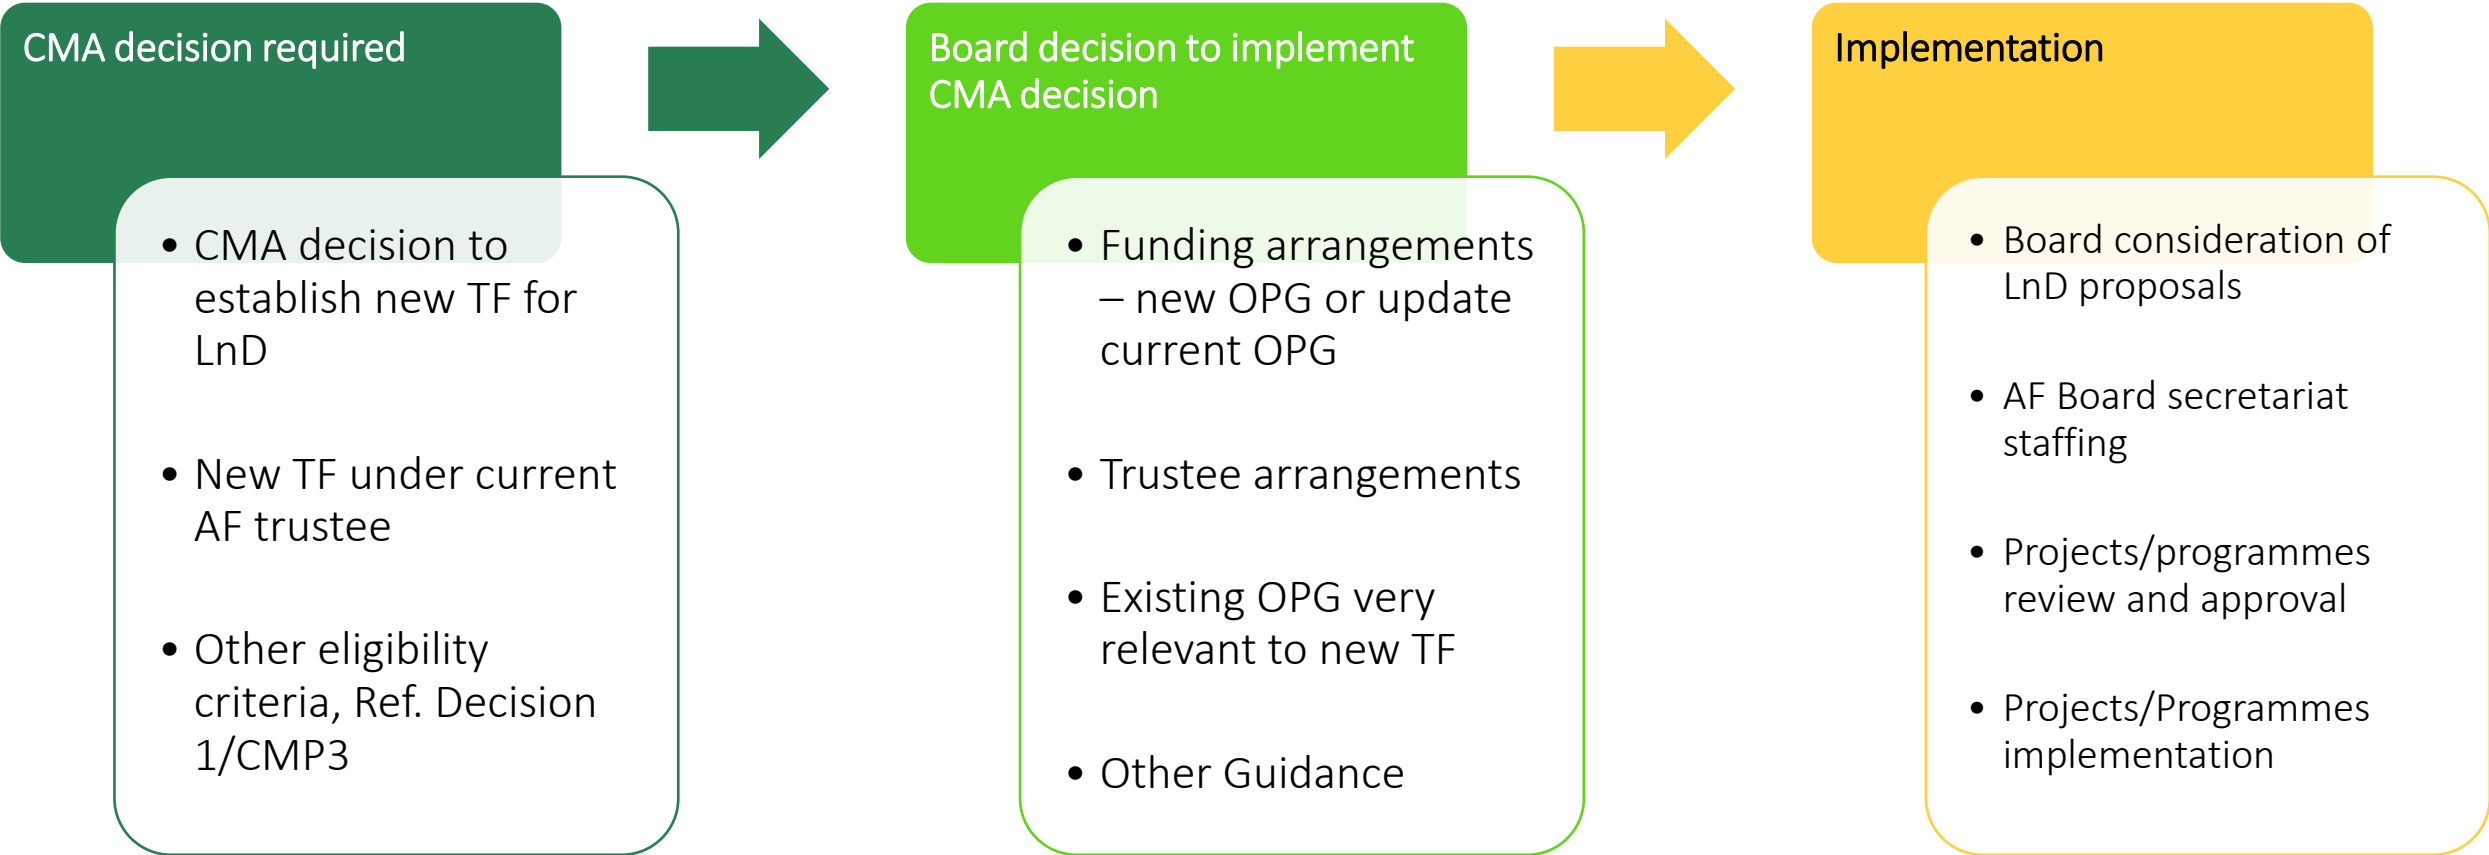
CMA decision required

- CMA decision to establish new TF for LnD
- New TF under current AF trustee
- Other eligibility criteria, Ref. Decision 1/CMP3

Board decision to implement CMA decision

- Funding arrangements – new OPG or update current OPG
- Trustee arrangements
- Existing OPG very relevant to new TF
- Other Guidance

Implementation

- Board consideration of LnD proposals
- AF Board secretariat staffing
- Projects/programmes review and approval
- Projects/Programmes implementation